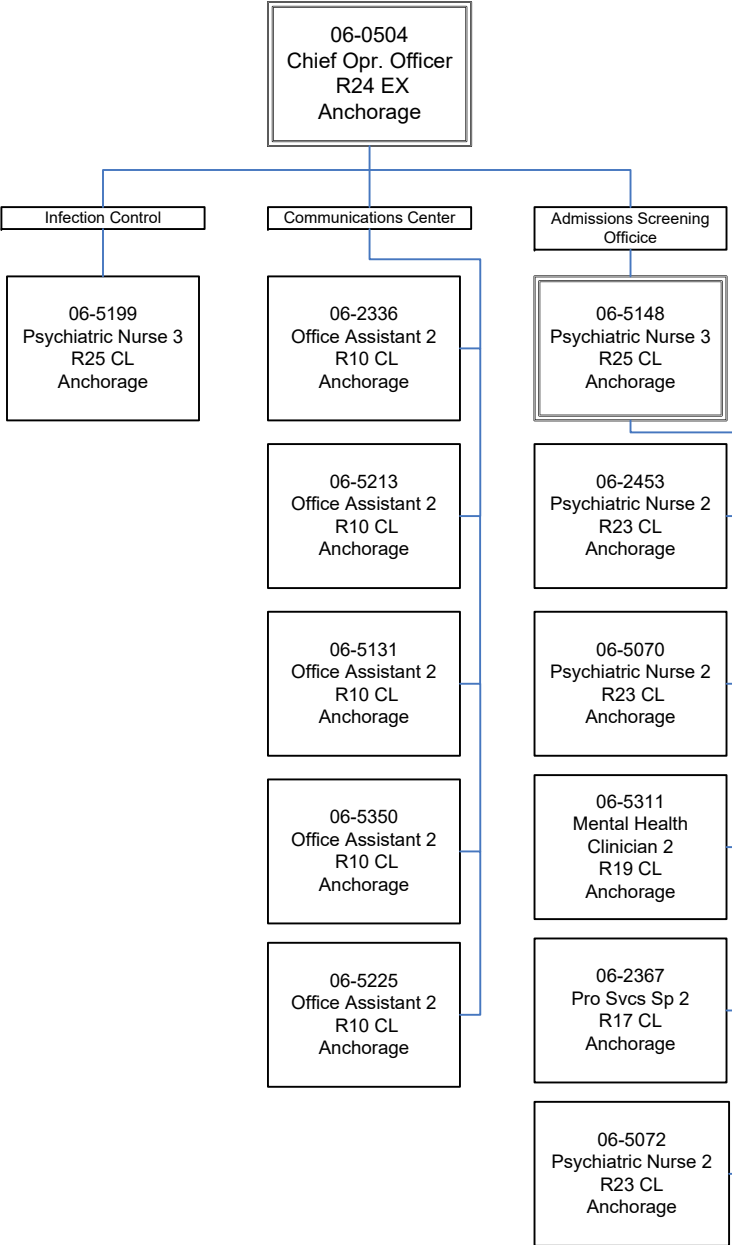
06-0504
Chief Opr. Officer
R24 EX
Anchorage

Infection Control

06-5199
Psychiatric Nurse 3
R25 CL
Anchorage

Communications Center

06-2336
Office Assistant 2
R10 CL
Anchorage

06-5213
Office Assistant 2
R10 CL
Anchorage

06-5131
Office Assistant 2
R10 CL
Anchorage

06-5350
Office Assistant 2
R10 CL
Anchorage

06-5225
Office Assistant 2
R10 CL
Anchorage

Admissions Screening Officice

06-5148
Psychiatric Nurse 3
R25 CL
Anchorage

06-2453
Psychiatric Nurse 2
R23 CL
Anchorage

06-5070
Psychiatric Nurse 2
R23 CL
Anchorage

06-5311
Mental Health Clinician 2
R19 CL
Anchorage

06-2367
Pro Svcs Sp 2
R17 CL
Anchorage

06-5072
Psychiatric Nurse 2
R23 CL
Anchorage